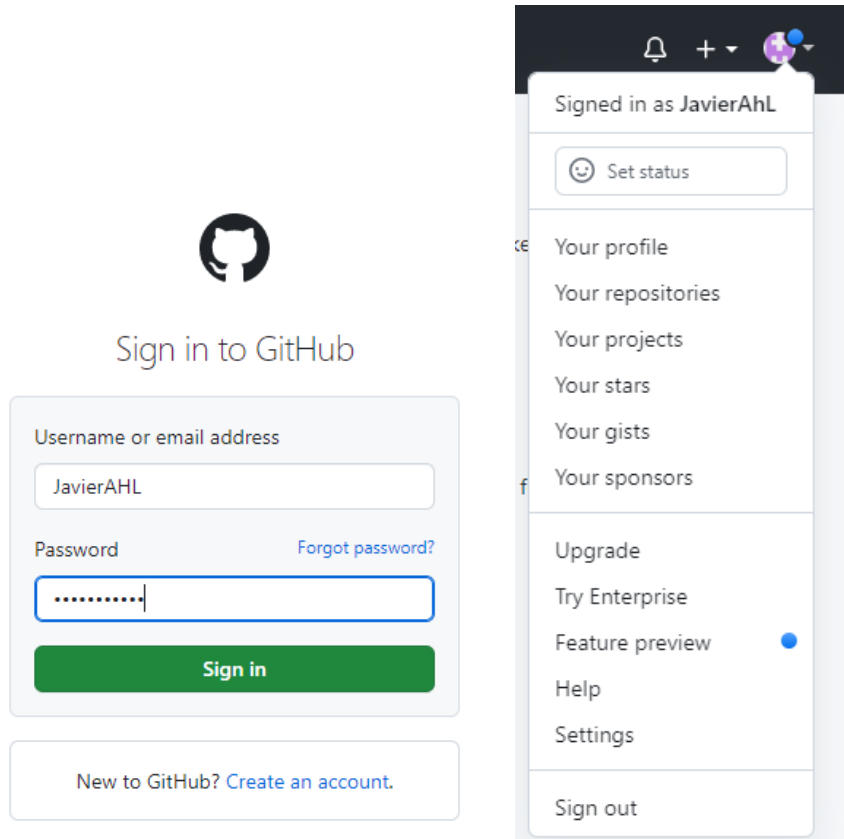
Sign in to GitHub

Username or email address

JavierAHL

Password

Forgot password?

•••••••••••

Sign in

New to GitHub? Create an account.

+

Signed in as JavierAhL

Set status

Your profile
Your repositories
Your projects
Your stars
Your gists
Your sponsors

Upgrade
Try Enterprise
Feature preview
Help
Settings

Sign out